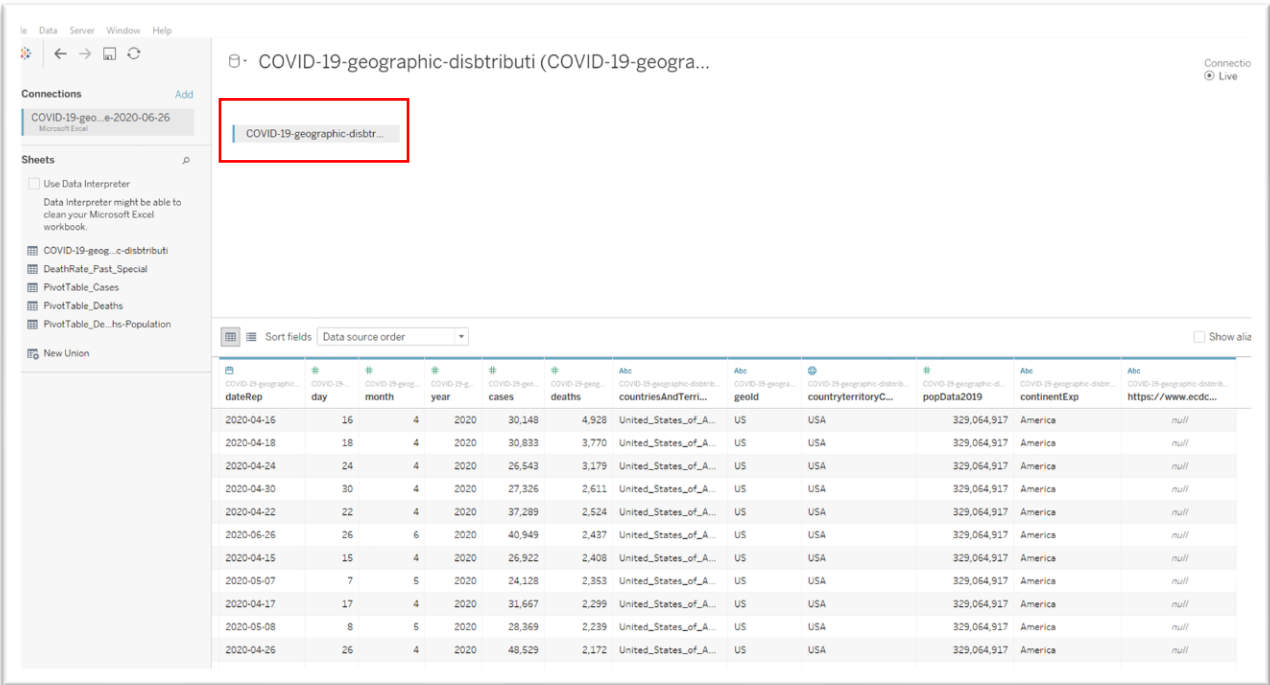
le Data Server Window Help

Connections Add
COVID-19-geo...e-2020-06-26
Microsoft Excel

Sheets
Use Data Interpreter
Data Interpreter might be able to clean your Microsoft Excel workbook.
COVID-19-geog...c-disbtributi
DeathRate_Past_Special
PivotTable_Cases
PivotTable_Deaths
PivotTable_De...hs-Population
New Union

COVID-19-geographic-disbtributi (COVID-19-geogra...

Connection
Live

COVID-19-geographic-disbtr...

Sort fields Data source order

Show alia

| COVID-19-geographic... dateRep | COVID-19-... day | COVID-19-geog... month | COVID-19-g... year | COVID-19-geo... cases | COVID-19-geog... deaths | Abc COVID-19-geographic-disbtrib... countriesAndTerri... | Abc COVID-19-geogra... geoId | COVID-19-geographic-disbtrib... countryterritoryC... | COVID-19-geographic-di... popData2019 | Abc COVID-19-geographic-disbtr... continentExp | Abc COVID-19-geographic-disbtrib... https://www.ecdc... |
|---|---|---|---|---|---|---|---|---|---|---|---|
| 2020-04-16 | 16 | 4 | 2020 | 30,148 | 4,928 | United_States_of_A... | US | USA | 329,064,917 | America | null |
| 2020-04-18 | 18 | 4 | 2020 | 30,833 | 3,770 | United_States_of_A... | US | USA | 329,064,917 | America | null |
| 2020-04-24 | 24 | 4 | 2020 | 26,543 | 3,179 | United_States_of_A... | US | USA | 329,064,917 | America | null |
| 2020-04-30 | 30 | 4 | 2020 | 27,326 | 2,611 | United_States_of_A... | US | USA | 329,064,917 | America | null |
| 2020-04-22 | 22 | 4 | 2020 | 37,289 | 2,524 | United_States_of_A... | US | USA | 329,064,917 | America | null |
| 2020-06-26 | 26 | 6 | 2020 | 40,949 | 2,437 | United_States_of_A... | US | USA | 329,064,917 | America | null |
| 2020-04-15 | 15 | 4 | 2020 | 26,922 | 2,408 | United_States_of_A... | US | USA | 329,064,917 | America | null |
| 2020-05-07 | 7 | 5 | 2020 | 24,128 | 2,353 | United_States_of_A... | US | USA | 329,064,917 | America | null |
| 2020-04-17 | 17 | 4 | 2020 | 31,667 | 2,299 | United_States_of_A... | US | USA | 329,064,917 | America | null |
| 2020-05-08 | 8 | 5 | 2020 | 28,369 | 2,239 | United_States_of_A... | US | USA | 329,064,917 | America | null |
| 2020-04-26 | 26 | 4 | 2020 | 48,529 | 2,172 | United_States_of_A... | US | USA | 329,064,917 | America | null |